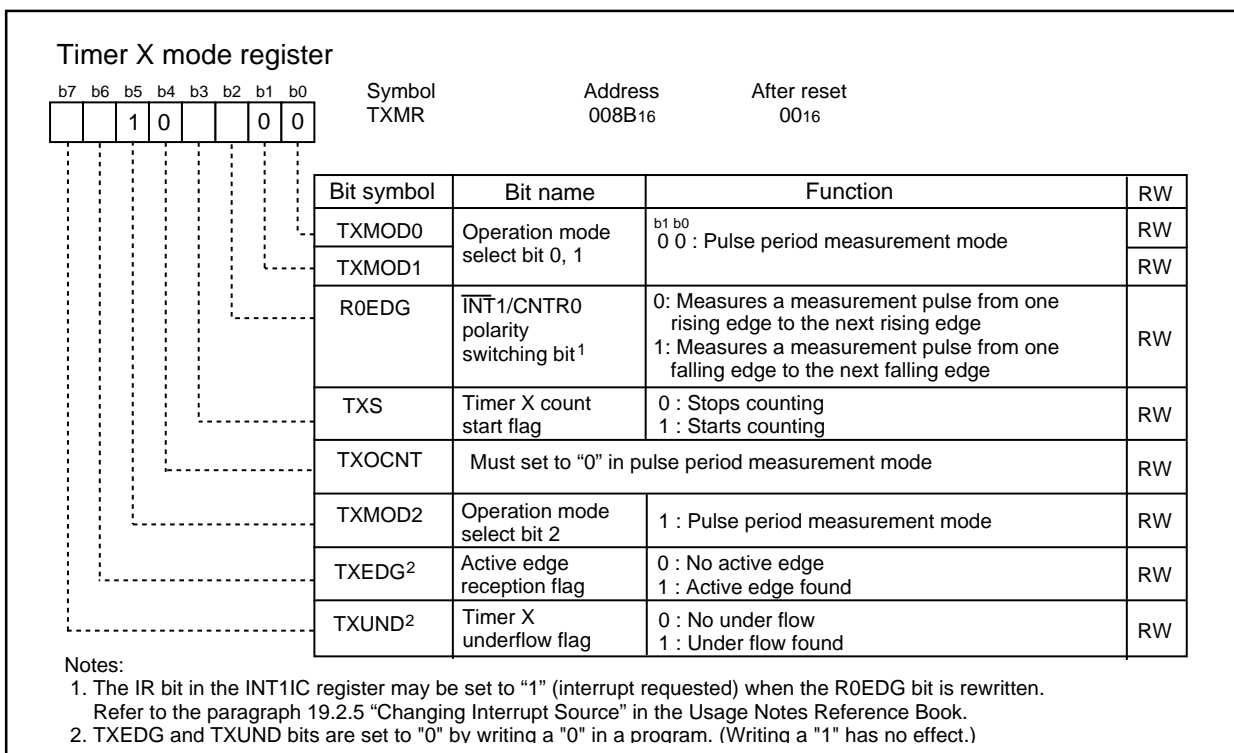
Timer X mode register

| b7 | b6 | b5 | b4 | b3 | b2 | b1 | b0 |
|---|---|---|---|---|---|---|---|
| | | 1 | 0 | | | 0 | 0 |

Symbol TXMR

Address $008B_{16}$

After reset $00_{16}$

| Bit symbol | Bit name | Function | RW |
|---|---|---|---|
| TXMOD0 | Operation mode select bit 0, 1 | b1 b0<br>0 0 : Pulse period measurement mode | RW |
| TXMOD1 | | | RW |
| R0EDG | $\overline{INT}$1/CNTR0 polarity switching bit$^1$ | 0: Measures a measurement pulse from one rising edge to the next rising edge<br>1: Measures a measurement pulse from one falling edge to the next falling edge | RW |
| TXS | Timer X count start flag | 0 : Stops counting<br>1 : Starts counting | RW |
| TXOCNT | Must set to “0” in pulse period measurement mode | | RW |
| TXMOD2 | Operation mode select bit 2 | 1 : Pulse period measurement mode | RW |
| TXEDG$^2$ | Active edge reception flag | 0 : No active edge<br>1 : Active edge found | RW |
| TXUND$^2$ | Timer X underflow flag | 0 : No under flow<br>1 : Under flow found | RW |

Notes:
1. The IR bit in the INT1IC register may be set to “1” (interrupt requested) when the R0EDG bit is rewritten. Refer to the paragraph 19.2.5 “Changing Interrupt Source” in the Usage Notes Reference Book.
2. TXEDG and TXUND bits are set to "0" by writing a "0" in a program. (Writing a "1" has no effect.)